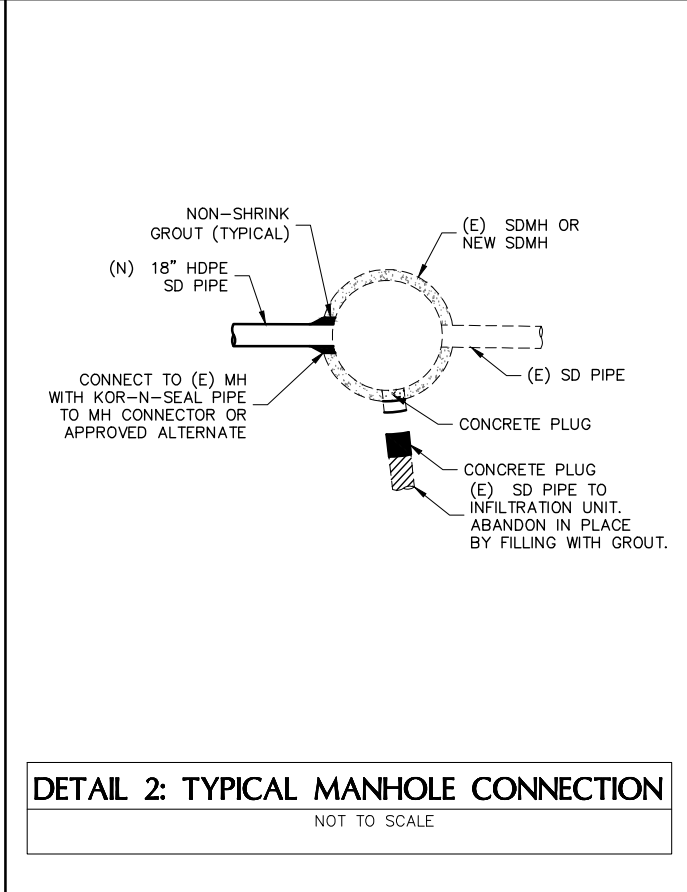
NON-SHRINK GROUT (TYPICAL)

(E) SDMH OR NEW SDMH

(N) 18" HDPE SD PIPE

CONNECT TO (E) MH WITH KOR-N-SEAL PIPE TO MH CONNECTOR OR APPROVED ALTERNATE

(E) SD PIPE

CONCRETE PLUG

CONCRETE PLUG
(E) SD PIPE TO INFILTRATION UNIT. ABANDON IN PLACE BY FILLING WITH GROUT.

DETAIL 2: TYPICAL MANHOLE CONNECTION
NOT TO SCALE